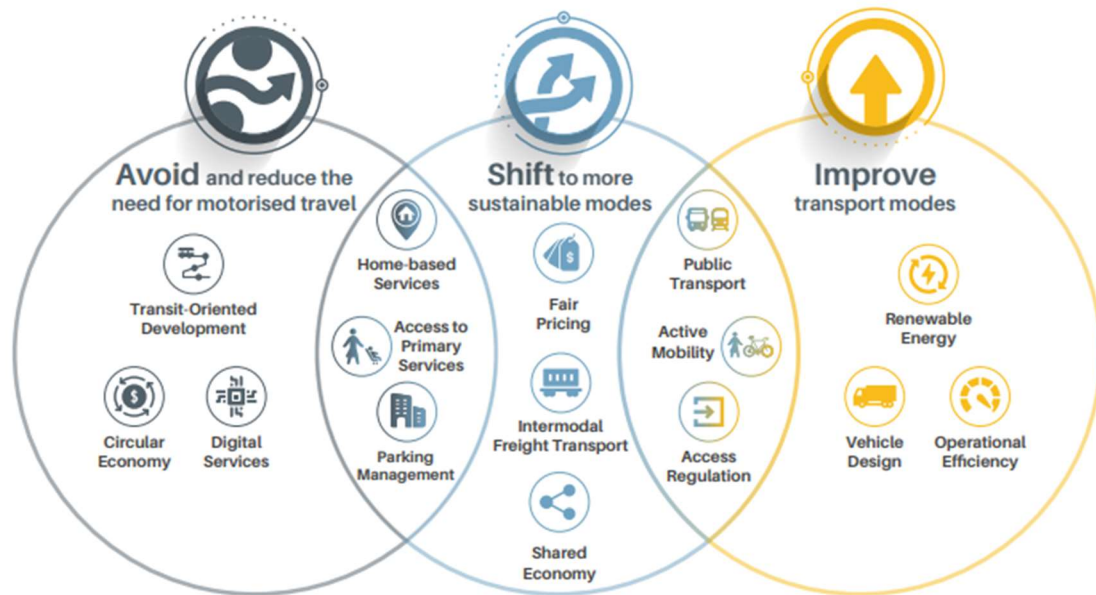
Avoid and reduce the need for motorised travel

Transit-Oriented Development

Circular Economy

Digital Services

Home-based Services

Access to Primary Services

Parking Management

Shift to more sustainable modes

Fair Pricing

Intermodal Freight Transport

Shared Economy

Public Transport

Active Mobility

Access Regulation

Improve transport modes

Renewable Energy

Vehicle Design

Operational Efficiency